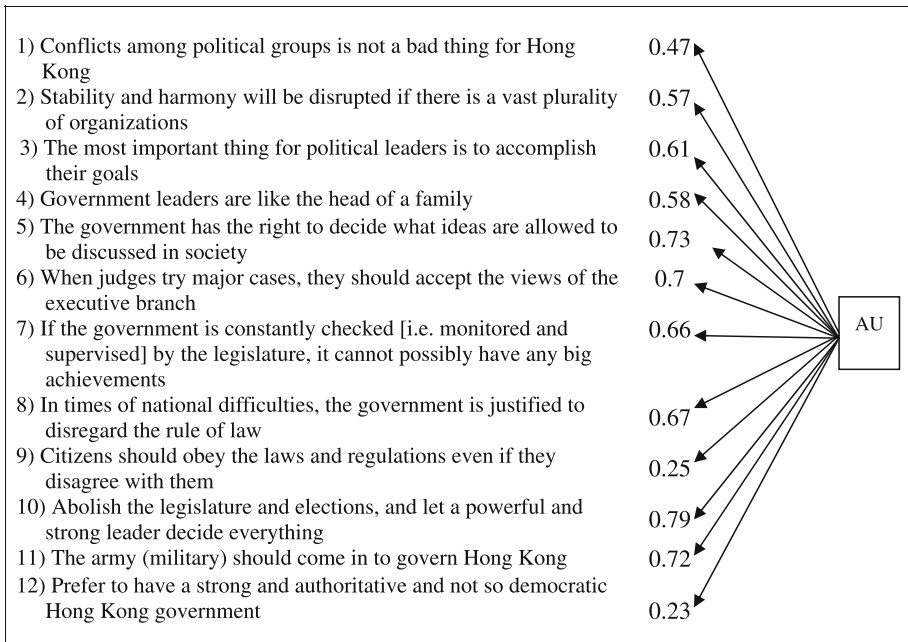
1) Conflicts among political groups is not a bad thing for Hong Kong
2) Stability and harmony will be disrupted if there is a vast plurality of organizations
3) The most important thing for political leaders is to accomplish their goals
4) Government leaders are like the head of a family
5) The government has the right to decide what ideas are allowed to be discussed in society
6) When judges try major cases, they should accept the views of the executive branch
7) If the government is constantly checked [i.e. monitored and supervised] by the legislature, it cannot possibly have any big achievements
8) In times of national difficulties, the government is justified to disregard the rule of law
9) Citizens should obey the laws and regulations even if they disagree with them
10) Abolish the legislature and elections, and let a powerful and strong leader decide everything
11) The army (military) should come in to govern Hong Kong
12) Prefer to have a strong and authoritative and not so democratic Hong Kong government

0.47
0.57
0.61
0.58
0.73
0.7
0.66
0.67
0.25
0.79
0.72
0.23

AU